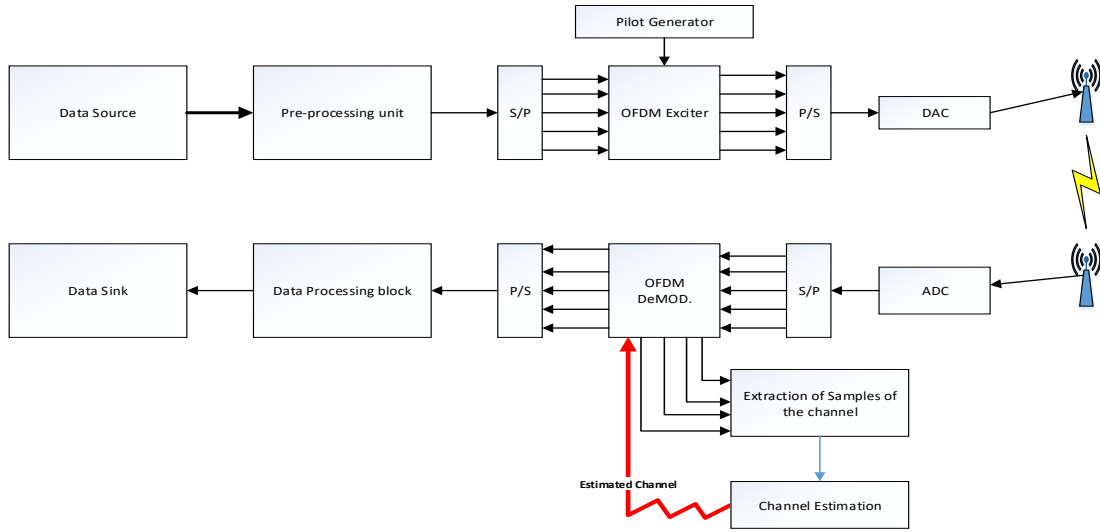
Pilot Generator

Data Source

Pre-processing unit

S/P

OFDM Exciter

P/S

DAC

Data Sink

Data Processing block

P/S

OFDM DeMOD.

S/P

ADC

Extraction of Samples of the channel

Estimated Channel

Channel Estimation